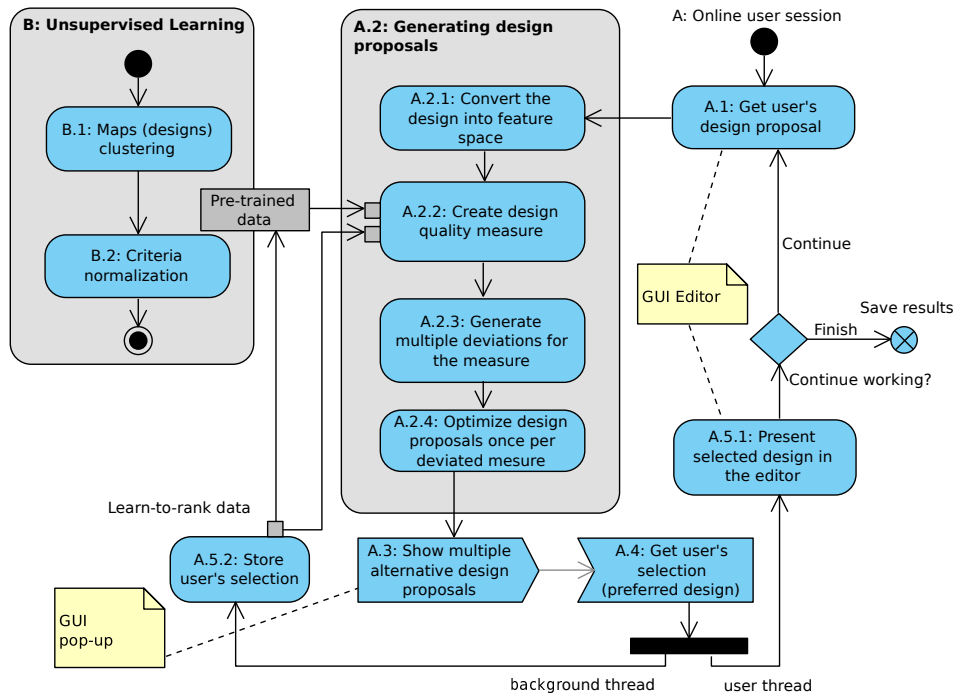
B: Unsupervised Learning

B.1: Maps (designs) clustering

B.2: Criteria normalization

A.2: Generating design proposals

A.2.1: Convert the design into feature space

A.2.2: Create design quality measure

A.2.3: Generate multiple deviations for the measure

A.2.4: Optimize design proposals once per deviated mesure

Pre-trained data

A: Online user session

A.1: Get user's design proposal

Continue

GUI Editor

Save results

Finish

Continue working?

A.5.1: Present selected design in the editor

Learn-to-rank data

A.5.2: Store user's selection

A.3: Show multiple alternative design proposals

A.4: Get user's selection (preferred design)

GUI pop-up

background thread

user thread